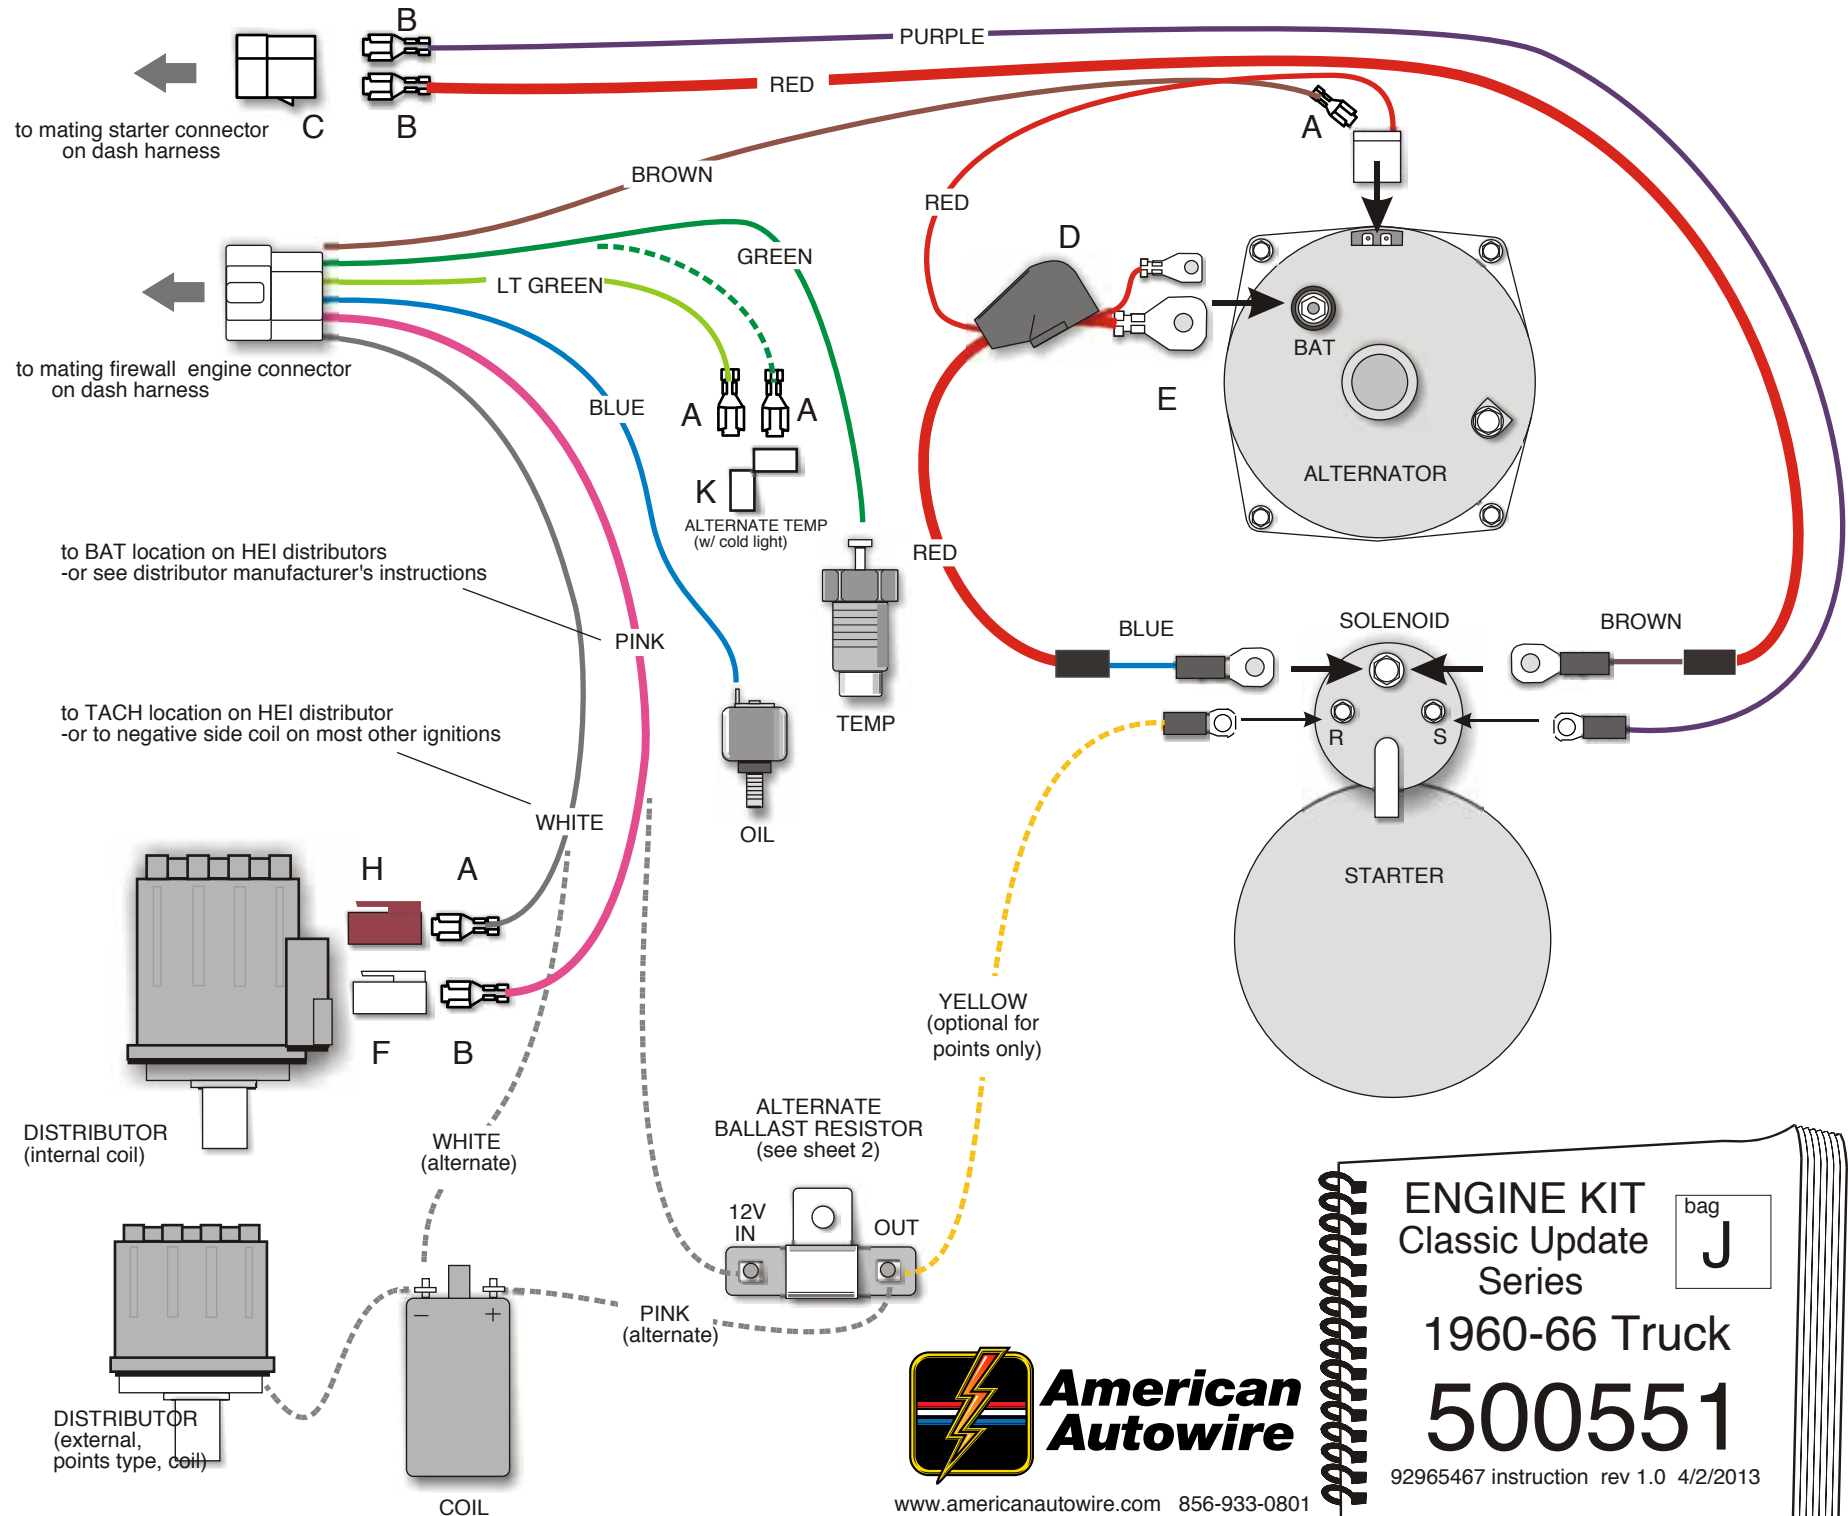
B
PURPLE
RED
B
C
to mating starter connector on dash harness
A
BROWN
RED
GREEN
D
LT GREEN
to mating firewall engine connector on dash harness
BAT
E
BLUE
A
A
K
ALTERNATE TEMP (w/ cold light)
ALTERNATOR
to BAT location on HEI distributors -or see distributor manufacturer's instructions
RED
PINK
BLUE
SOLENOID
BROWN
TEMP
to TACH location on HEI distributor -or to negative side coil on most other ignitions
R
S
WHITE
OIL
H
A
STARTER
F
B
YELLOW (optional for points only)
DISTRIBUTOR (internal coil)
WHITE (alternate)
ALTERNATE BALLAST RESISTOR (see sheet 2)
12V IN
OUT
ENGINE KIT
Classic Update Series
bag
J
1960-66 Truck
PINK (alternate)
DISTRIBUTOR (external, points type, coil)
American Autowire
500551
92965467 instruction rev 1.0 4/2/2013
COIL
www.americanautowire.com 856-933-0801